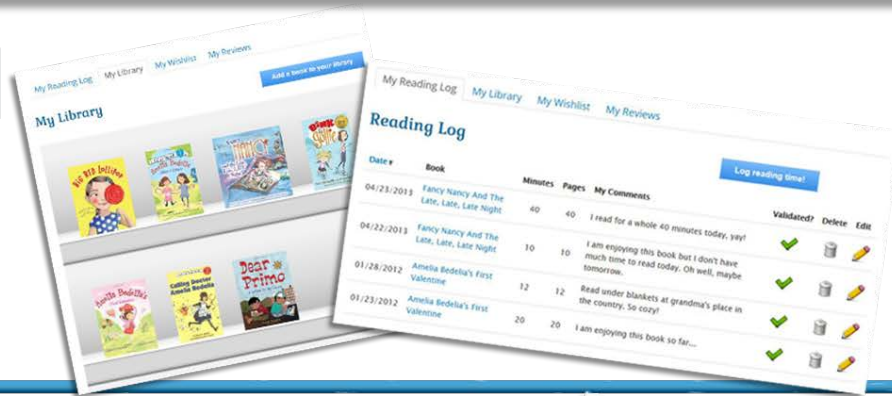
My Reading Log My Library My Wishlist My Reviews

Add a book to your library

My Library

Big Red Lollipop

Amelia Bedelia

Dear Primo

My Reading Log My Library My Wishlist My Reviews

Reading Log

Log reading time!

| Date | Book | Minutes | Pages | My Comments | Validated? | Delete | Edit |
|---|---|---|---|---|---|---|---|
| 04/23/2013 | Fancy Nancy And The Late, Late, Late Night | 40 | 40 | I read for a whole 40 minutes today, yay! | | | |
| 04/22/2013 | Fancy Nancy And The Late, Late, Late Night | 10 | 10 | I am enjoying this book but I don't have much time to read today. Oh well, maybe tomorrow. | | | |
| 01/28/2012 | Amelia Bedelia's First Valentine | 12 | 12 | Read under blankets at grandma's place in the country. So cozy! | | | |
| 01/23/2012 | Amelia Bedelia's First Valentine | 20 | 20 | I am enjoying this book so far... | | | |